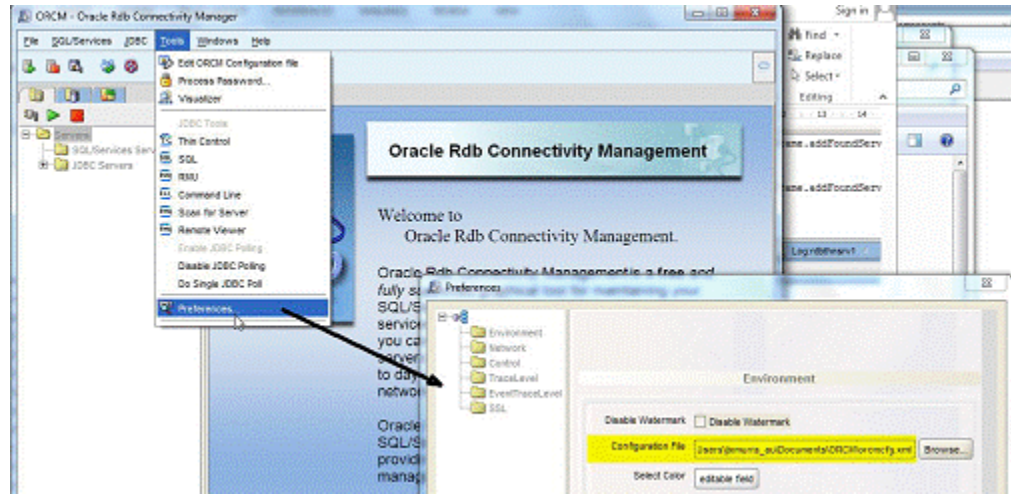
ORCM - Oracle Rdb Connectivity Manager

File SQL/Services JDBC Tools Windows Help

Edit ORCM Configuration file
Process Password...
Visualizer
JDBC Tools
Thin Control
SQL
RMU
Command Line
Scan for Server
Remote Viewer
Enable JDBC Polling
Disable JDBC Polling
Do Single JDBC Poll
Preferences...

Servers
SQL/Services Serv
JDBC Servers

Oracle Rdb Connectivity Management

Welcome to
Oracle Rdb Connectivity Management.

Oracle Rdb Connectivity Management is a free and fully s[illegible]
SQL/S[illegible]
servic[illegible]
you ca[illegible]
server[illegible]
to day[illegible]
netwo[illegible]

Oracle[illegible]
SQL/S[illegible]
provid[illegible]
manag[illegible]

Sign in
Find
Replace
Select
Editing
13 14
ame.addFoundServ
ame.addFoundServ
Log:rdbhearv1

Preferences
Environment
Network
Control
TraceLevel
EventTraceLevel
SSL

Environment
Disable Watermark
Disable Watermark
Configuration File
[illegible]Users\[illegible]\Documents\ORCM\orcmcfg.xml
Browse...
Select Color
editable field